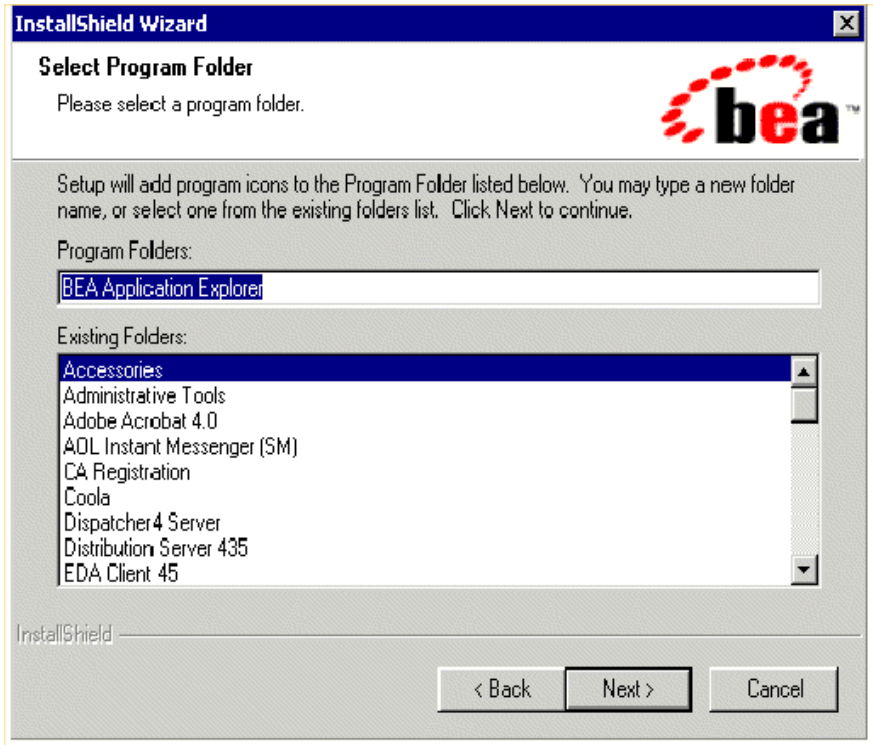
InstallShield Wizard

Select Program Folder

Please select a program folder.

bea™

Setup will add program icons to the Program Folder listed below. You may type a new folder name, or select one from the existing folders list. Click Next to continue.

Program Folders:

BEA Application Explorer

Existing Folders:

Accessories
Administrative Tools
Adobe Acrobat 4.0
AOL Instant Messenger (SM)
CA Registration
Coola
Dispatcher4 Server
Distribution Server 435
EDA Client 45

InstallShield

< Back

Next >

Cancel